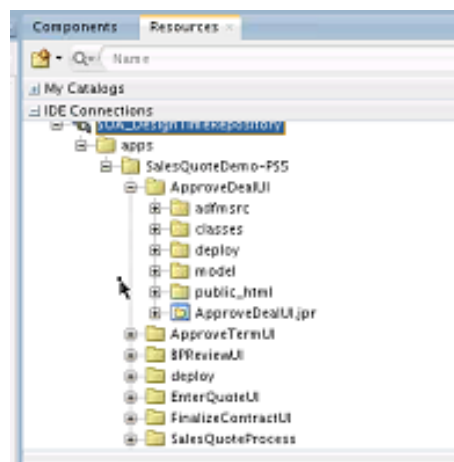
Components
Resources ×
Name
My Catalogs
IDE Connections
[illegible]
apps
SalesQuoteDemo-PS5
ApproveDealUI
adfmsrc
classes
deploy
model
public_html
ApproveDealUI.jpr
ApproveTermUI
BPReviewUI
deploy
EnterQuoteUI
FinalizeContractUI
SalesQuoteProcess